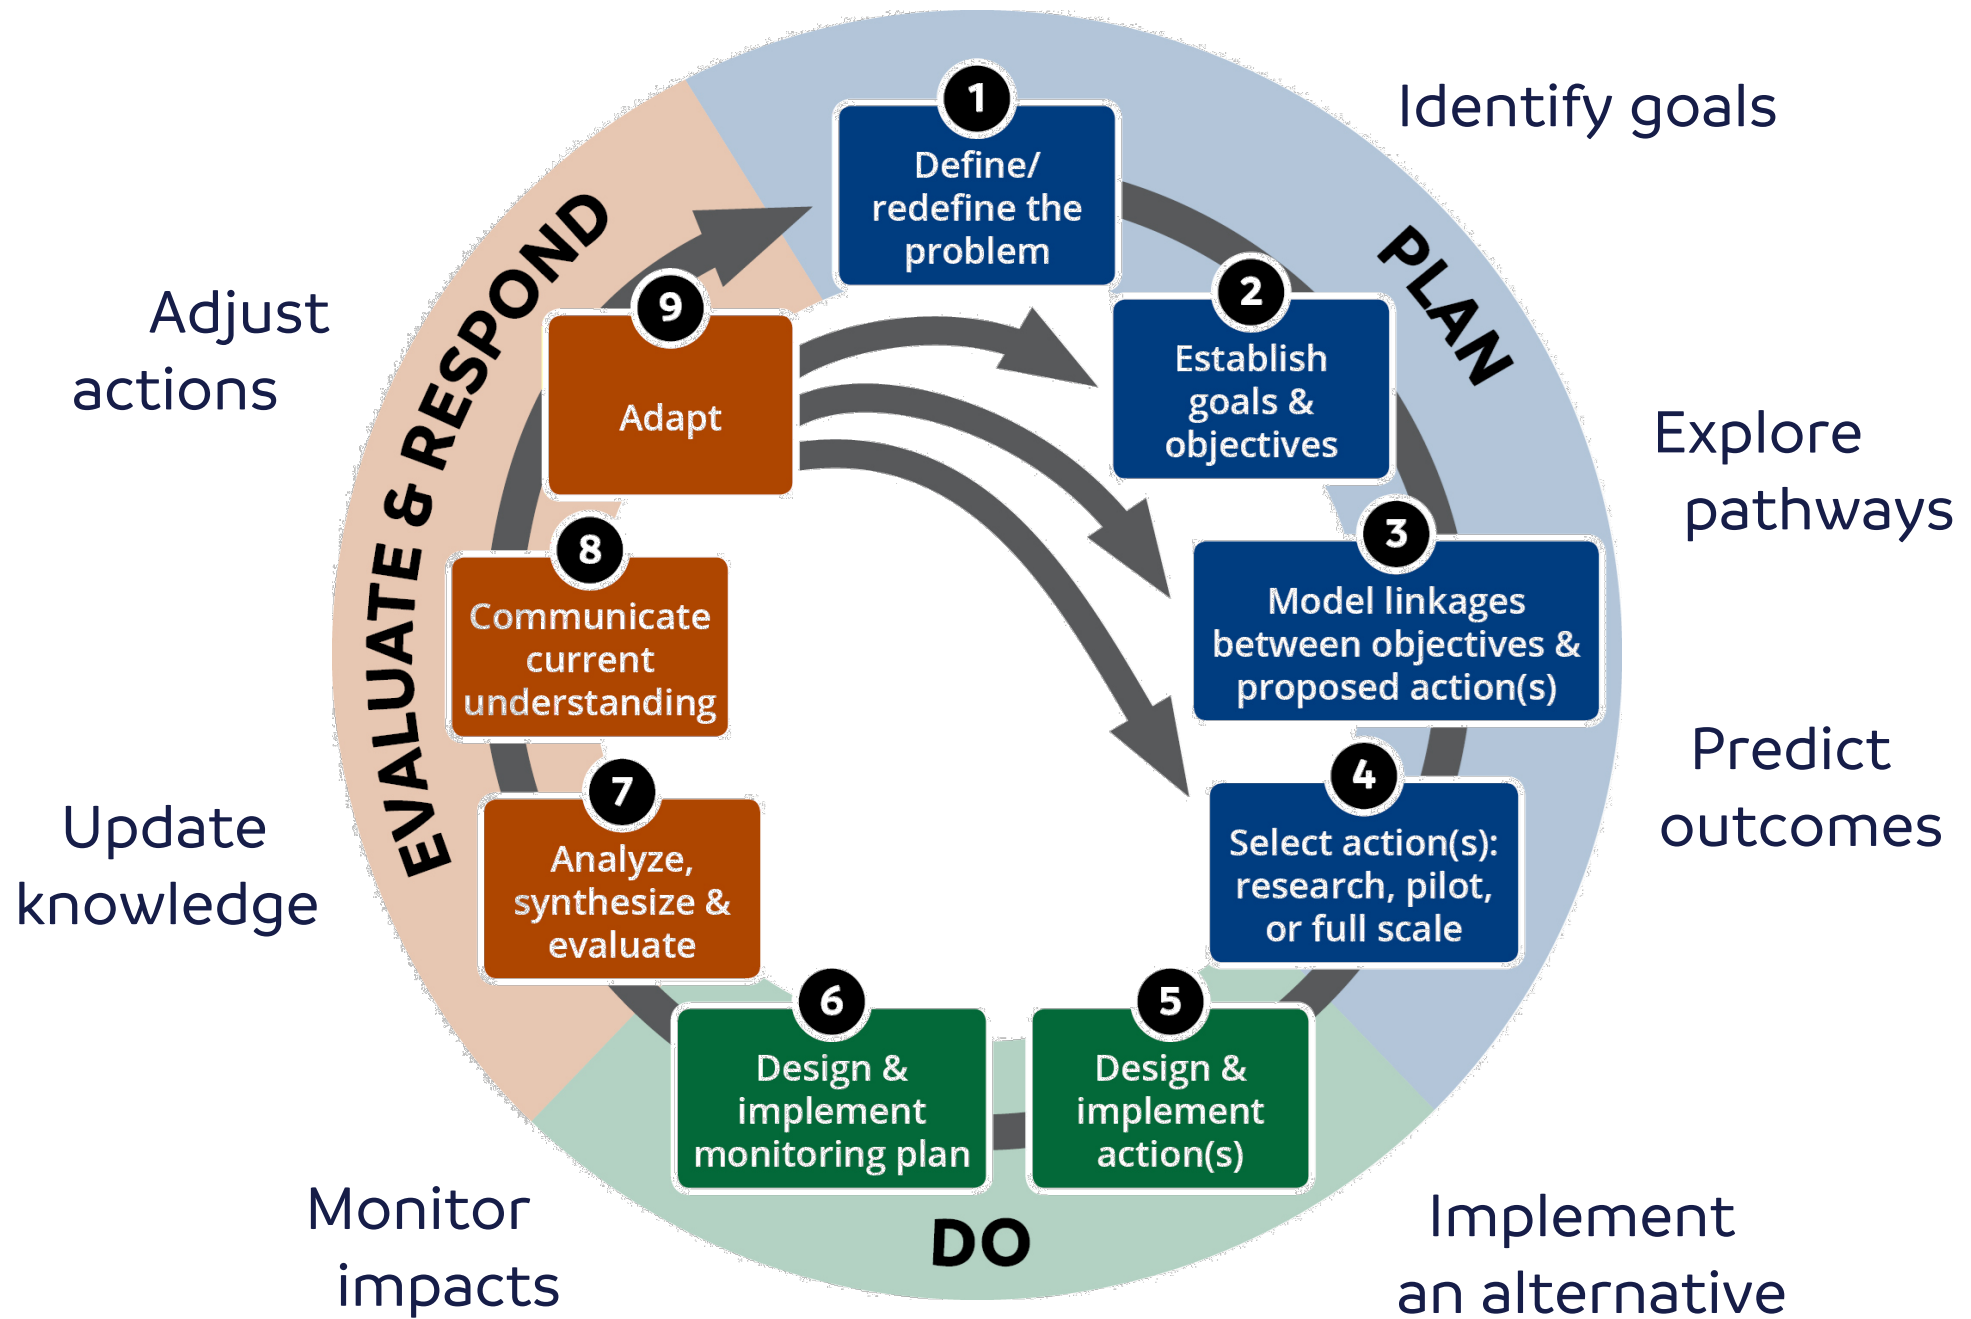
Identify goals

PLAN

1
Define/ redefine the problem

2
Establish goals & objectives

Explore pathways

3
Model linkages between objectives & proposed action(s)

Predict outcomes

4
Select action(s): research, pilot, or full scale

5
Design & implement action(s)

Implement an alternative

DO

6
Design & implement monitoring plan

Monitor impacts

7
Analyze, synthesize & evaluate

Update knowledge

8
Communicate current understanding

9
Adapt

Adjust actions

EVALUATE & RESPOND